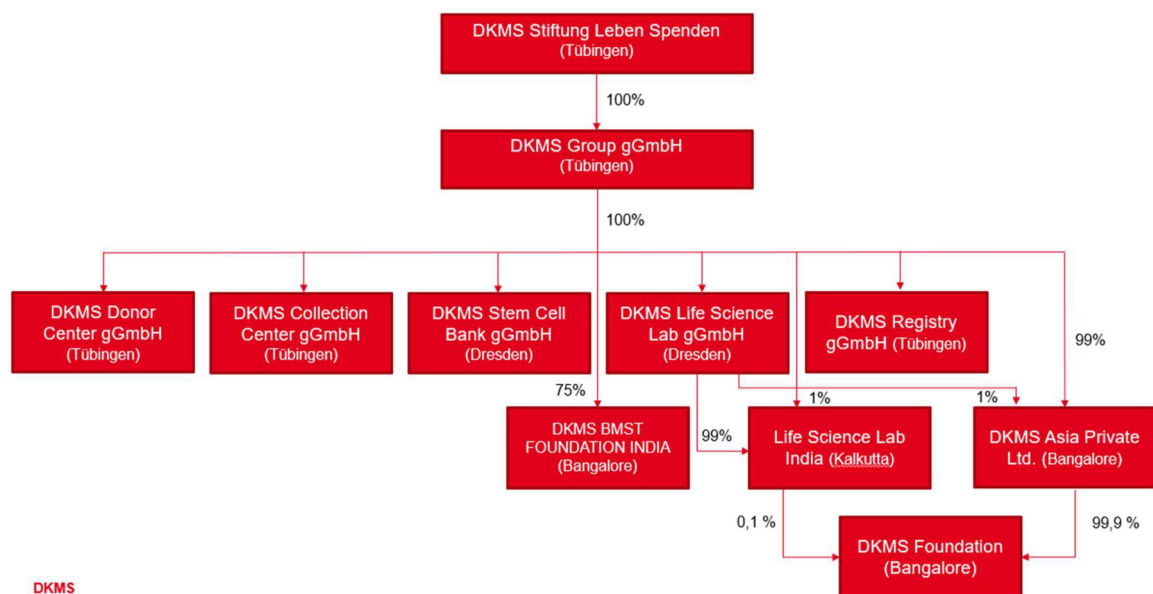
DKMS Stiftung Leben Spenden
(Tübingen)

100%

DKMS Group gGmbH
(Tübingen)

100%

DKMS Donor Center gGmbH
(Tübingen)

DKMS Collection Center gGmbH
(Tübingen)

DKMS Stem Cell Bank gGmbH
(Dresden)

DKMS Life Science Lab gGmbH
(Dresden)

DKMS Registry gGmbH (Tübingen)

99%

75%

1%

1%

DKMS BMST FOUNDATION INDIA
(Bangalore)

99%

Life Science Lab India (Kalkutta)

DKMS Asia Private Ltd. (Bangalore)

0,1 %

99,9 %

DKMS Foundation
(Bangalore)

DKMS